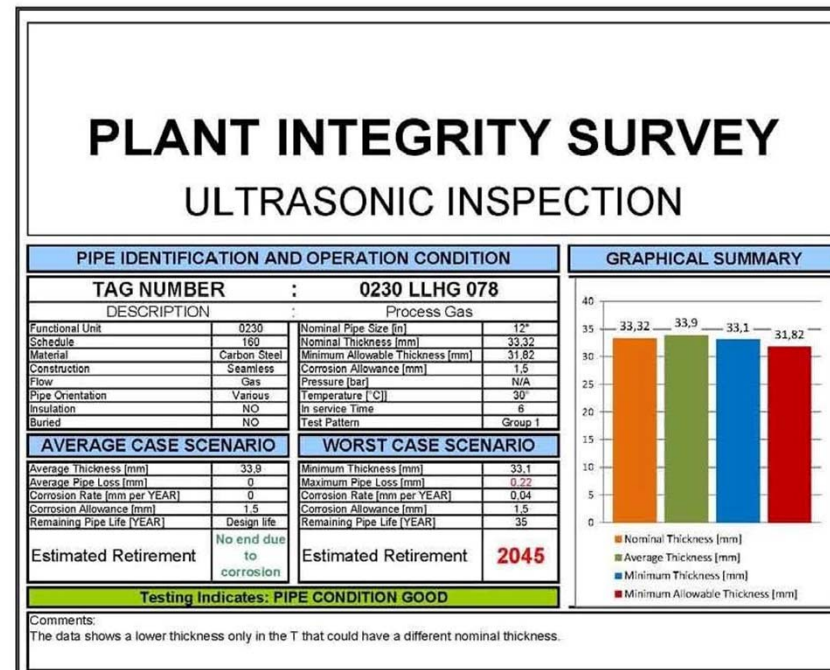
PLANT INTEGRITY SURVEY
ULTRASONIC INSPECTION

PIPE IDENTIFICATION AND OPERATION CONDITION

TAG NUMBER : 0230 LLHG 078
DESCRIPTION : Process Gas

| Functional Unit | 0230 | Nominal Pipe Size [in] | 12" |
|---|---|---|---|
| Schedule | 160 | Nominal Thickness [mm] | 33,32 |
| Material | Carbon Steel | Minimum Allowable Thickness [mm] | 31,82 |
| Construction | Seamless | Corrosion Allowance [mm] | 1,5 |
| Flow | Gas | Pressure [bar] | N/A |
| Pipe Orientation | Various | Temperature [°C]] | 30° |
| Insulation | NO | In service Time | 6 |
| Buried | NO | Test Pattern | Group 1 |

AVERAGE CASE SCENARIO

| Average Thickness [mm] | 33,9 |
|---|---|
| Average Pipe Loss [mm] | 0 |
| Corrosion Rate [mm per YEAR] | 0 |
| Corrosion Allowance [mm] | 1,5 |
| Remaining Pipe Life [YEAR] | Design life |

Estimated Retirement No end due to corrosion

WORST CASE SCENARIO

| Minimum Thickness [mm] | 33,1 |
|---|---|
| Maximum Pipe Loss [mm] | 0,22 |
| Corrosion Rate [mm per YEAR] | 0,04 |
| Corrosion Allowance [mm] | 1,5 |
| Remaining Pipe Life [YEAR] | 35 |

Estimated Retirement 2045

Testing Indicates: PIPE CONDITION GOOD

GRAPHICAL SUMMARY

40
35
30
25
20
15
10
5
0

33,32 33,9 33,1 31,82

Nominal Thickness [mm]
Average Thickness [mm]
Minimum Thickness [mm]
Minimum Allowable Thickness [mm]

Comments:
The data shows a lower thickness only in the T that could have a different nominal thickness.